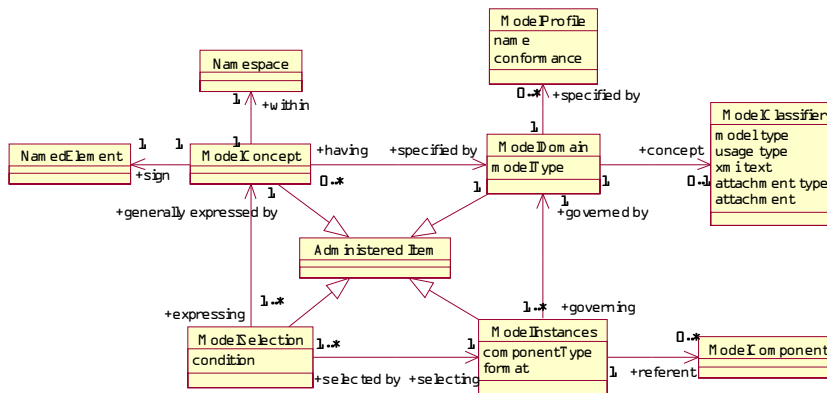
ModelProfile
name
conformance

Namespace

0..* +specified by

1 +within

1

ModelClassifier
modeltype
usage type
xmitext
attachment type
attachment

1 1 1

NamedElement

+sign

ModelConcept

+having

+specified by

ModelDomain
modelType

+concept

1 0..* 1 1 0..1

+generally expressed by

1 +governed by

AdministeredItem

+expressing

1..*

1..* +governing

ModelSelection
condition

1..*

1

ModelInstances
componentType
format

0..*

ModelComponent

+selected by +selecting

1 +referent